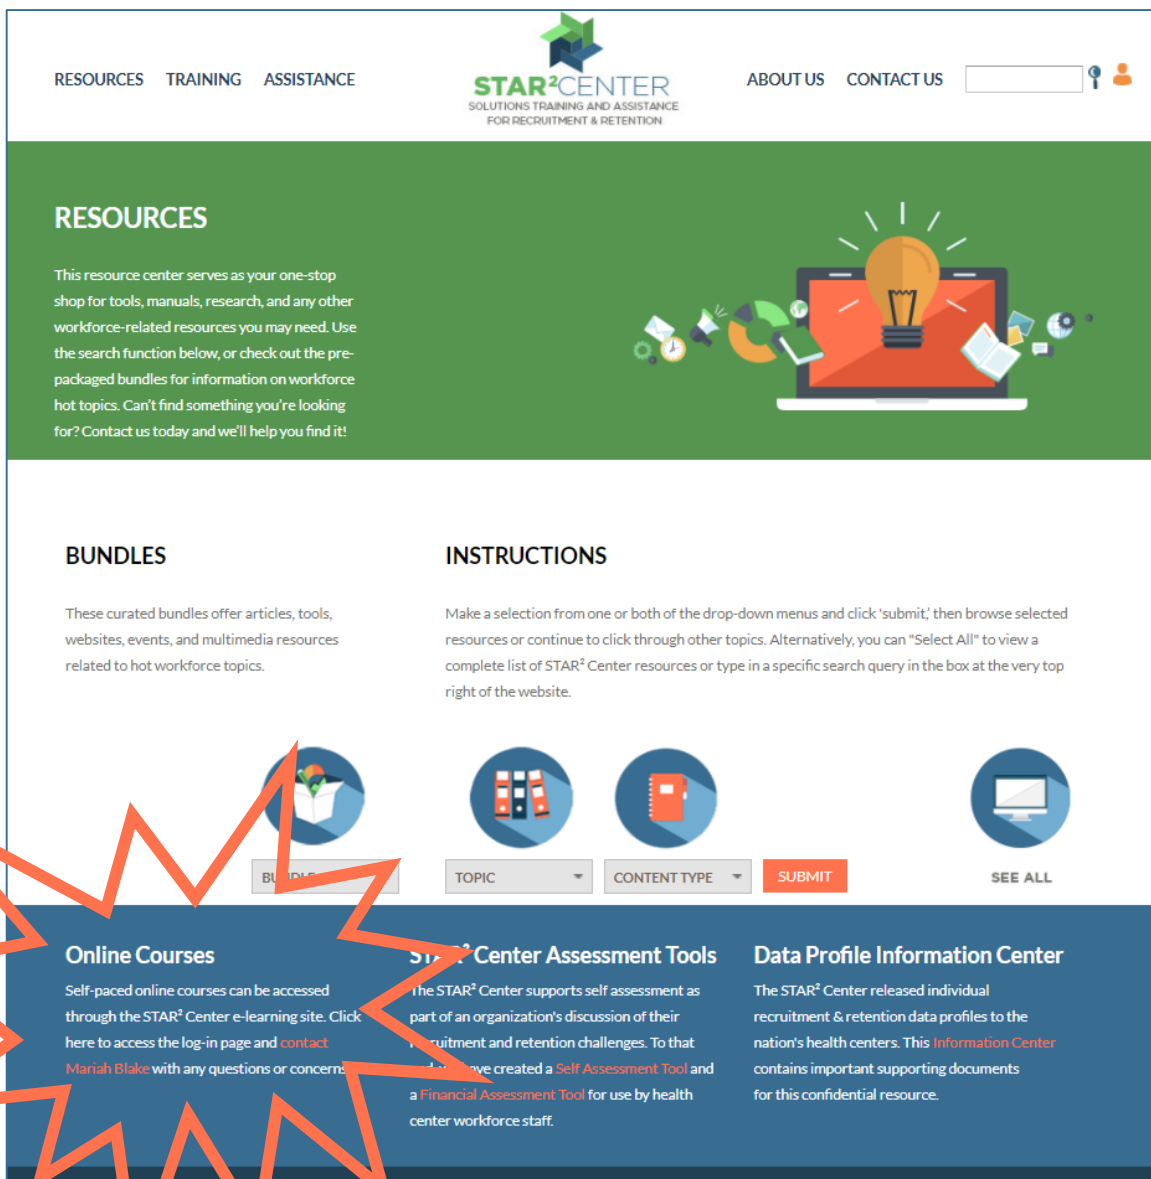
RESOURCES TRAINING ASSISTANCE

STAR²CENTER
SOLUTIONS TRAINING AND ASSISTANCE FOR RECRUITMENT & RETENTION

ABOUT US CONTACT US

RESOURCES

This resource center serves as your one-stop shop for tools, manuals, research, and any other workforce-related resources you may need. Use the search function below, or check out the pre-packaged bundles for information on workforce hot topics. Can't find something you're looking for? Contact us today and we'll help you find it!

BUNDLES

These curated bundles offer articles, tools, websites, events, and multimedia resources related to hot workforce topics.

INSTRUCTIONS

Make a selection from one or both of the drop-down menus and click 'submit,' then browse selected resources or continue to click through other topics. Alternatively, you can "Select All" to view a complete list of STAR² Center resources or type in a specific search query in the box at the very top right of the website.

BU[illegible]

TOPIC

CONTENT TYPE

SUBMIT

SEE ALL

Online Courses

Self-paced online courses can be accessed through the STAR² Center e-learning site. Click here to access the log-in page and contact Mariah Blake with any questions or concerns.

ST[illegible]² Center Assessment Tools

The STAR² Center supports self assessment as part of an organization's discussion of their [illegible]ruitment and retention challenges. To that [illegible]ve created a Self Assessment Tool and a Financial Assessment Tool for use by health center workforce staff.

Data Profile Information Center

The STAR² Center released individual recruitment & retention data profiles to the nation's health centers. This Information Center contains important supporting documents for this confidential resource.